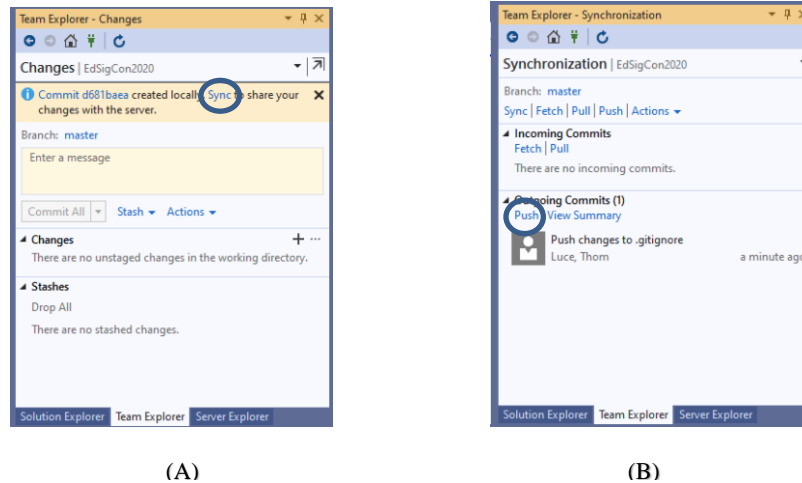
Team Explorer - Changes

Changes | EdSigCon2020

Commit d681baea created locally. Sync to share your changes with the server.

Branch: master

Enter a message

Commit All | Stash | Actions

Changes

There are no unstaged changes in the working directory.

Stashes

Drop All

There are no stashed changes.

Solution Explorer | Team Explorer | Server Explorer

(A)

Team Explorer - Synchronization

Synchronization | EdSigCon2020

Branch: master

Sync | Fetch | Pull | Push | Actions

Incoming Commits

Fetch | Pull

There are no incoming commits.

Outgoing Commits (1)

Push | View Summary

Push changes to .gitignore

Luce, Thom a minute ago

Solution Explorer | Team Explorer | Server Explorer

(B)